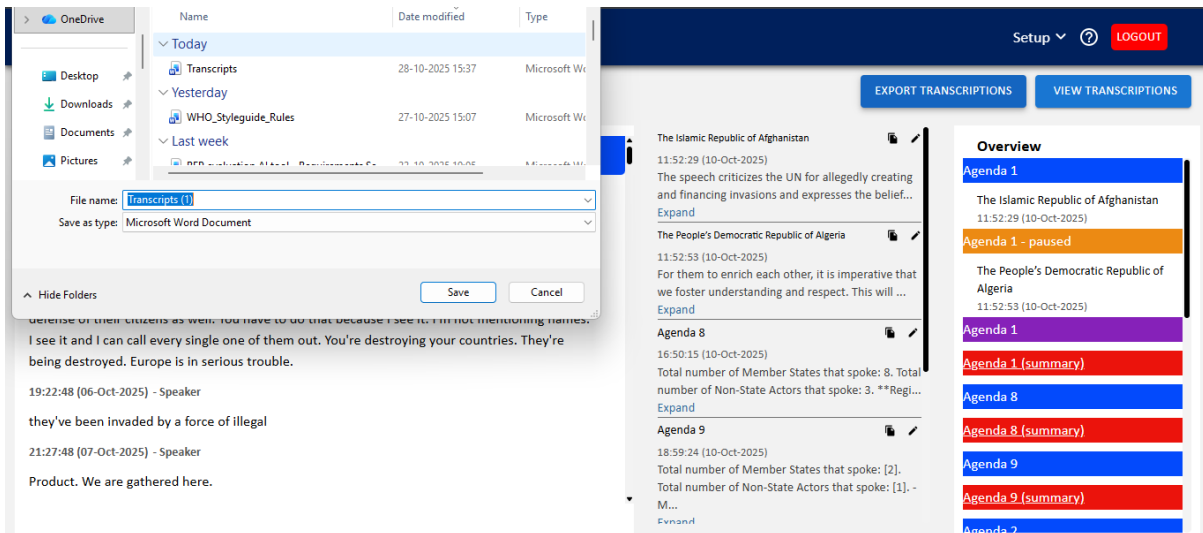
OneDrive
Desktop
Downloads
Documents
Pictures

Name | Date modified | Type
Today
Transcripts 28-10-2025 15:37 Microsoft W
Yesterday
WHO_Styleguide_Rules 27-10-2025 15:07 Microsoft W
Last week
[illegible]

File name: Transcripts (1)
Save as type: Microsoft Word Document

Hide Folders
Save
Cancel

Setup
LOGOUT

EXPORT TRANSCRIPTIONS
VIEW TRANSCRIPTIONS

defense of their citizens as well. You have to do that because I see it. I'm not mentioning names. I see it and I can call every single one of them out. You're destroying your countries. They're being destroyed. Europe is in serious trouble.

19:22:48 (06-Oct-2025) - Speaker

they've been invaded by a force of illegal

21:27:48 (07-Oct-2025) - Speaker

Product. We are gathered here.

The Islamic Republic of Afghanistan
11:52:29 (10-Oct-2025)
The speech criticizes the UN for allegedly creating and financing invasions and expresses the belief...
Expand

The People's Democratic Republic of Algeria
11:52:53 (10-Oct-2025)
For them to enrich each other, it is imperative that we foster understanding and respect. This will ...
Expand

Agenda 8
16:50:15 (10-Oct-2025)
Total number of Member States that spoke: 8. Total number of Non-State Actors that spoke: 3. **Regi...
Expand

Agenda 9
18:59:24 (10-Oct-2025)
Total number of Member States that spoke: [2]. Total number of Non-State Actors that spoke: [1]. - M...
Expand

Overview
Agenda 1
The Islamic Republic of Afghanistan
11:52:29 (10-Oct-2025)
Agenda 1 - paused
The People's Democratic Republic of Algeria
11:52:53 (10-Oct-2025)
Agenda 1
Agenda 1 (summary)
Agenda 8
Agenda 8 (summary)
Agenda 9
Agenda 9 (summary)
Agenda 2